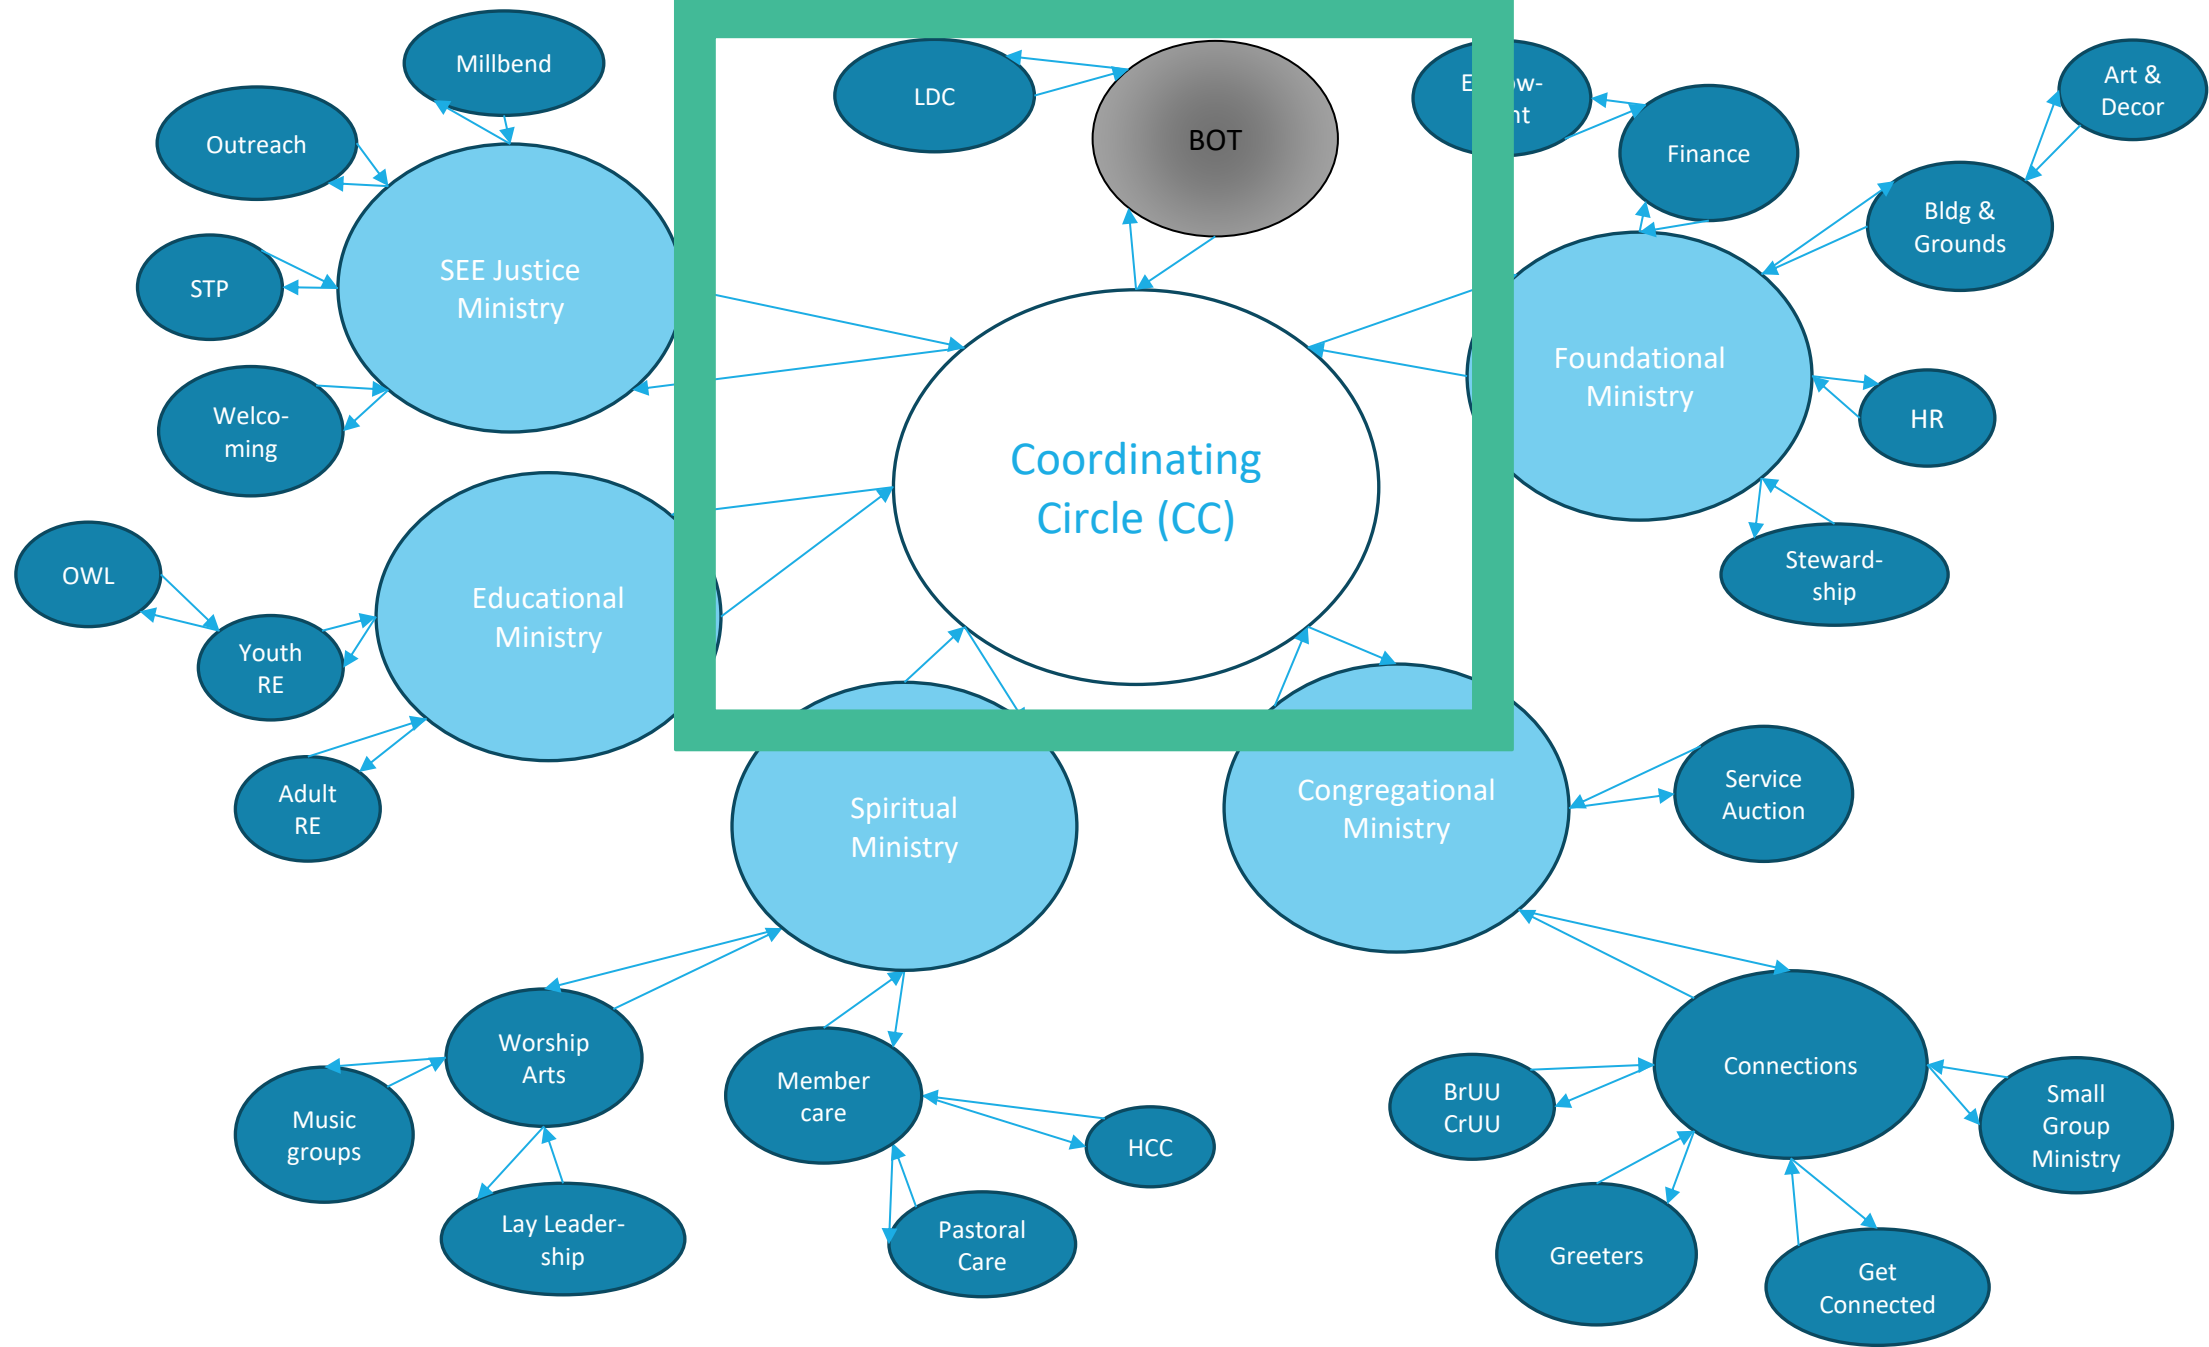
Millbend

Outreach

STP

Welco-ming

SEE Justice Ministry

LDC

BOT

E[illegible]w-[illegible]nt

Finance

Art & Decor

Bldg & Grounds

Foundational Ministry

HR

Steward-ship

Coordinating Circle (CC)

OWL

Youth RE

Educational Ministry

Adult RE

Spiritual Ministry

Congregational Ministry

Service Auction

Worship Arts

Music groups

Lay Leader-ship

Member care

HCC

Pastoral Care

Connections

BrUU CrUU

Small Group Ministry

Greeters

Get Connected